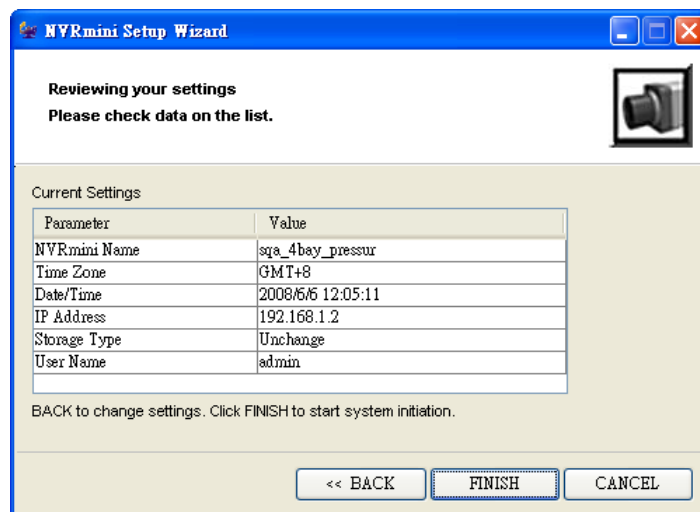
NVRmini Setup Wizard

Reviewing your settings
Please check data on the list.

Current Settings

| Parameter | Value |
|---|---|
| NVRmini Name | sqa_4bay_pressur |
| Time Zone | GMT+8 |
| Date/Time | 2008/6/6 12:05:11 |
| IP Address | 192.168.1.2 |
| Storage Type | Unchange |
| User Name | admin |

BACK to change settings. Click FINISH to start system initiation.

<< BACK FINISH CANCEL